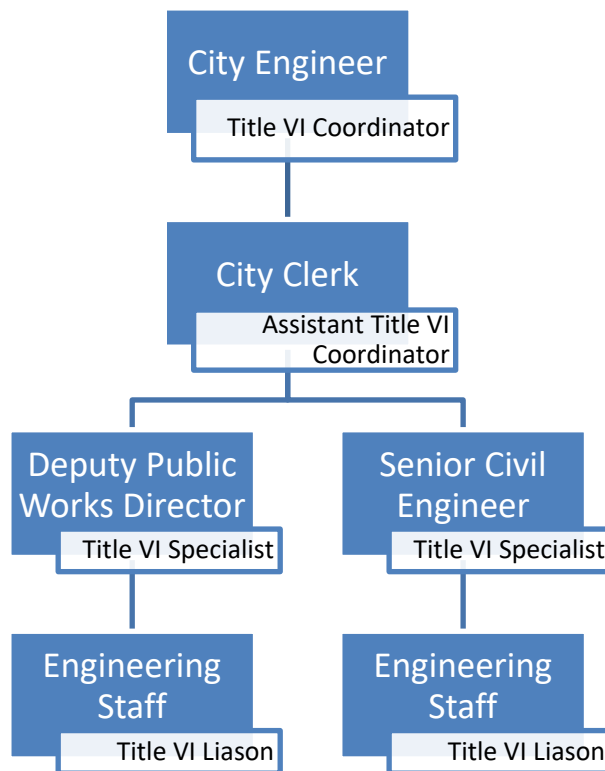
City Engineer

Title VI Coordinator

City Clerk

Assistant Title VI Coordinator

Deputy Public Works Director

Title VI Specialist

Senior Civil Engineer

Title VI Specialist

Engineering Staff

Title VI Liason

Engineering Staff

Title VI Liason